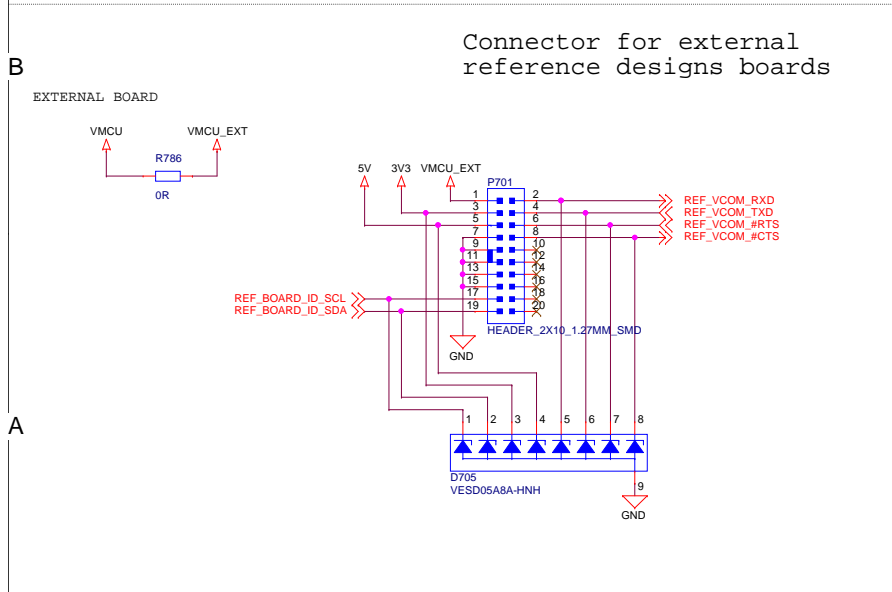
B

Connector for external reference designs boards

EXTERNAL BOARD

VMCU

VMCU_EXT

R786

0R

5V

3V3

VMCU_EXT

P701

1 2
3 4
5 6
7 8
9 10
11 12
13 14
15 16
17 18
19 20

REF_VCOM_RXD
REF_VCOM_TXD
REF_VCOM_#RTS
REF_VCOM_#CTS

REF_BOARD_ID_SCL
REF_BOARD_ID_SDA

HEADER_2X10_1.27MM_SMD

GND

A

1 2 3 4 5 6 7 8

D705
VESD05A8A-HNH

9

GND